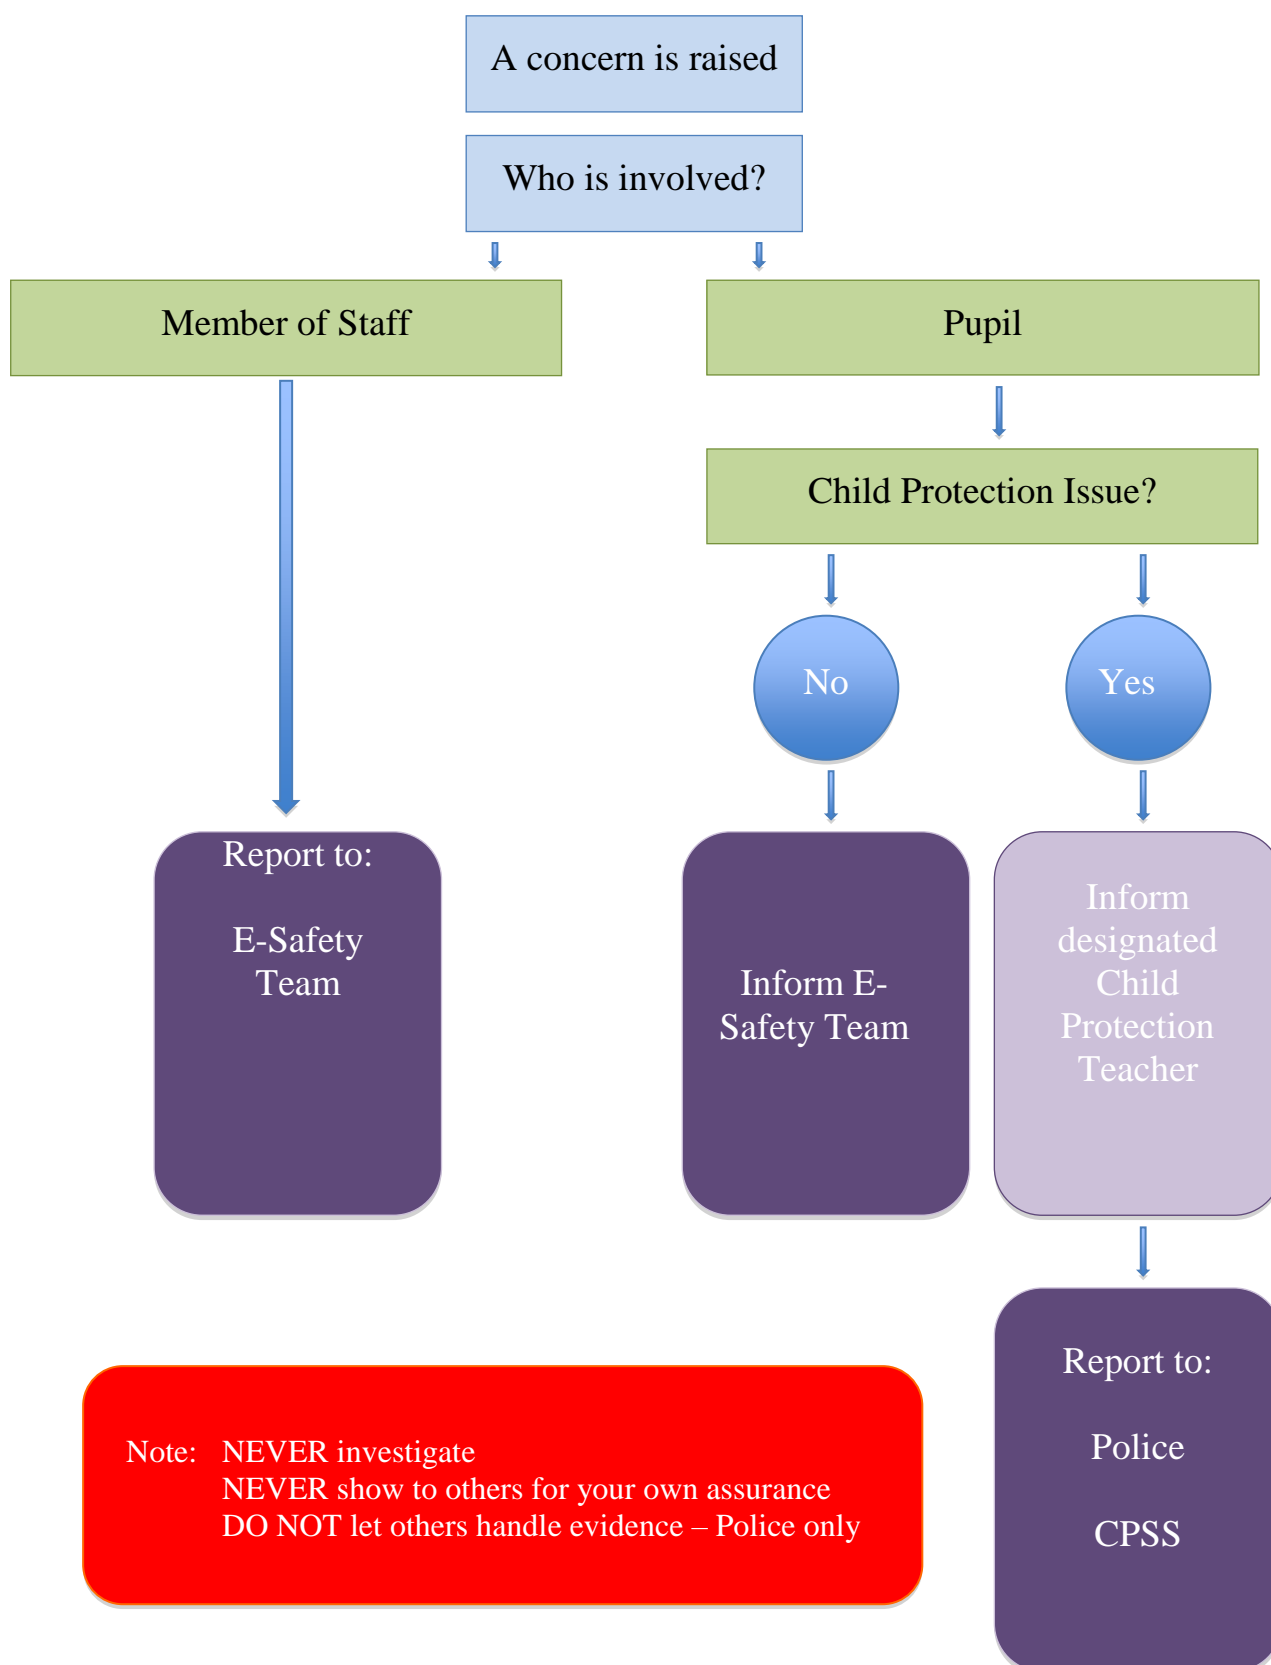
A concern is raised

Who is involved?

Member of Staff

Pupil

Child Protection Issue?

No

Yes

Report to:

E-Safety Team

Inform E-Safety Team

Inform designated Child Protection Teacher

Report to:

Police

CPSS

Note: NEVER investigate
NEVER show to others for your own assurance
DO NOT let others handle evidence – Police only